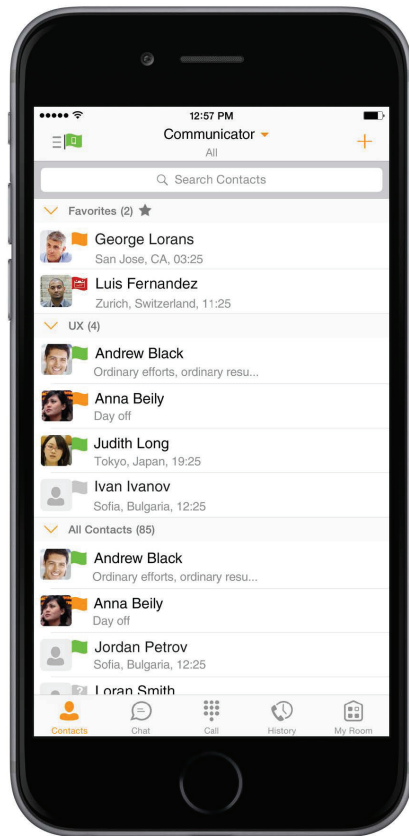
12:57 PM

Communicator
All

Search Contacts

Favorites (2)

George Lorans
San Jose, CA, 03:25

Luis Fernandez
Zurich, Switzerland, 11:25

UX (4)

Andrew Black
Ordinary efforts, ordinary resu...

Anna Beily
Day off

Judith Long
Tokyo, Japan, 19:25

Ivan Ivanov
Sofia, Bulgaria, 12:25

All Contacts (85)

Andrew Black
Ordinary efforts, ordinary resu...

Anna Beily
Day off

Jordan Petrov
Sofia, Bulgaria, 12:25

Loran Smith

Contacts
Chat
Call
History
My Room